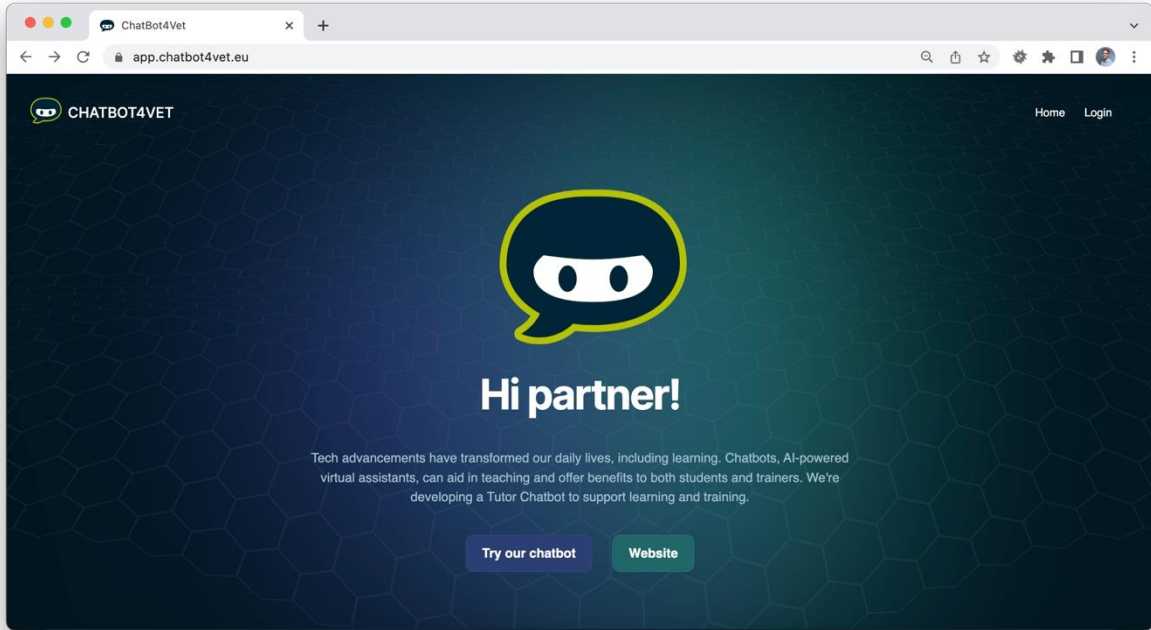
ChatBot4Vet

app.chatbot4vet.eu

CHATBOT4VET

Home Login

Hi partner!

Tech advancements have transformed our daily lives, including learning. Chatbots, AI-powered virtual assistants, can aid in teaching and offer benefits to both students and trainers. We're developing a Tutor Chatbot to support learning and training.

Try our chatbot

Website